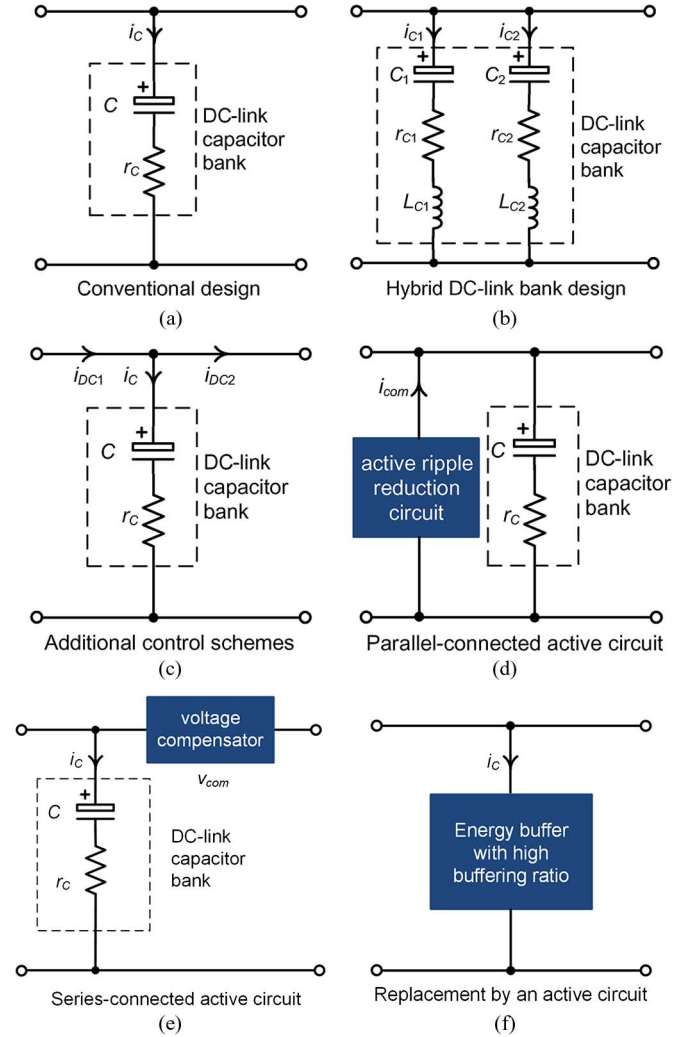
$i_C$
+
$C$
DC-link capacitor bank
$r_C$
Conventional design
(a)

$i_{C1}$ $i_{C2}$
+ +
$C_1$ $C_2$
DC-link capacitor bank
$r_{C1}$ $r_{C2}$
$L_{C1}$ $L_{C2}$
Hybrid DC-link bank design
(b)

$i_{DC1}$ $i_C$ $i_{DC2}$
+
$C$
DC-link capacitor bank
$r_C$
Additional control schemes
(c)

$i_{com}$
active ripple reduction circuit
+
$C$
DC-link capacitor bank
$r_C$
Parallel-connected active circuit
(d)

voltage compensator
$v_{com}$
$i_C$
+
$C$
DC-link capacitor bank
$r_C$
Series-connected active circuit
(e)

$i_C$
Energy buffer with high buffering ratio
Replacement by an active circuit
(f)